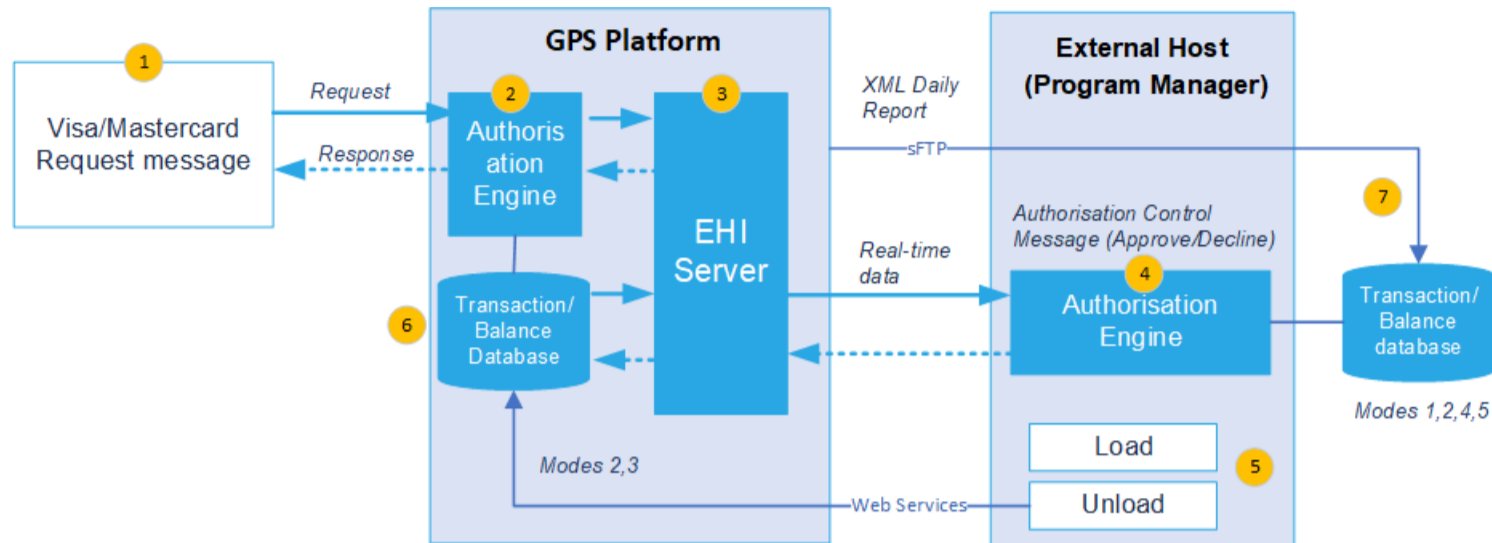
1

Visa/Mastercard Request message

Request

Response

GPS Platform

2

Authorisation Engine

3

EHI Server

Transaction/ Balance Database

6

Modes 2,3

XML Daily Report

sFTP

Real-time data

Web Services

External Host (Program Manager)

Authorisation Control Message (Approve/Decline)

4

Authorisation Engine

Load

Unload

5

7

Transaction/ Balance database

Modes 1,2,4,5